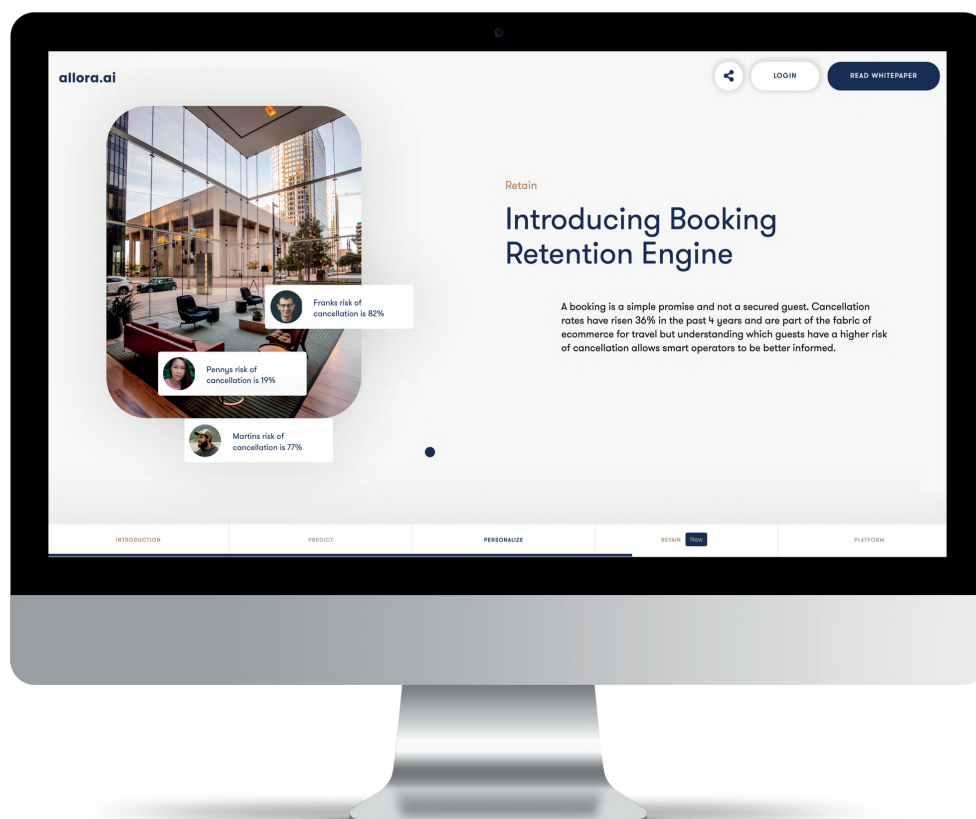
allora.ai

LOGIN

READ WHITEPAPER

Franks risk of cancellation is 82%

Pennys risk of cancellation is 19%

Martins risk of cancellation is 77%

Retain

Introducing Booking Retention Engine

A booking is a simple promise and not a secured guest. Cancellation rates have risen 36% in the past 4 years and are part of the fabric of ecommerce for travel but understanding which guests have a higher risk of cancellation allows smart operators to be better informed.

INTRODUCTION

PREDICT

PERSONALIZE

RETAIN New

PLATFORM